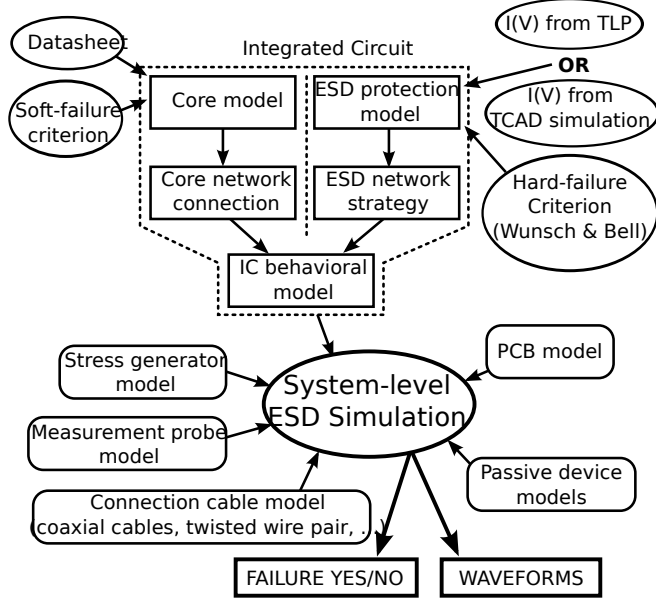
Datasheet

Integrated Circuit

I(V) from TLP

OR

I(V) from TCAD simulation

Soft-failure criterion

Core model

ESD protection model

Core network connection

ESD network strategy

Hard-failure Criterion (Wunsch & Bell)

IC behavioral model

Stress generator model

PCB model

System-level ESD Simulation

Measurement probe model

Passive device models

Connection cable model (coaxial cables, twisted wire pair, ...)

FAILURE YES/NO

WAVEFORMS